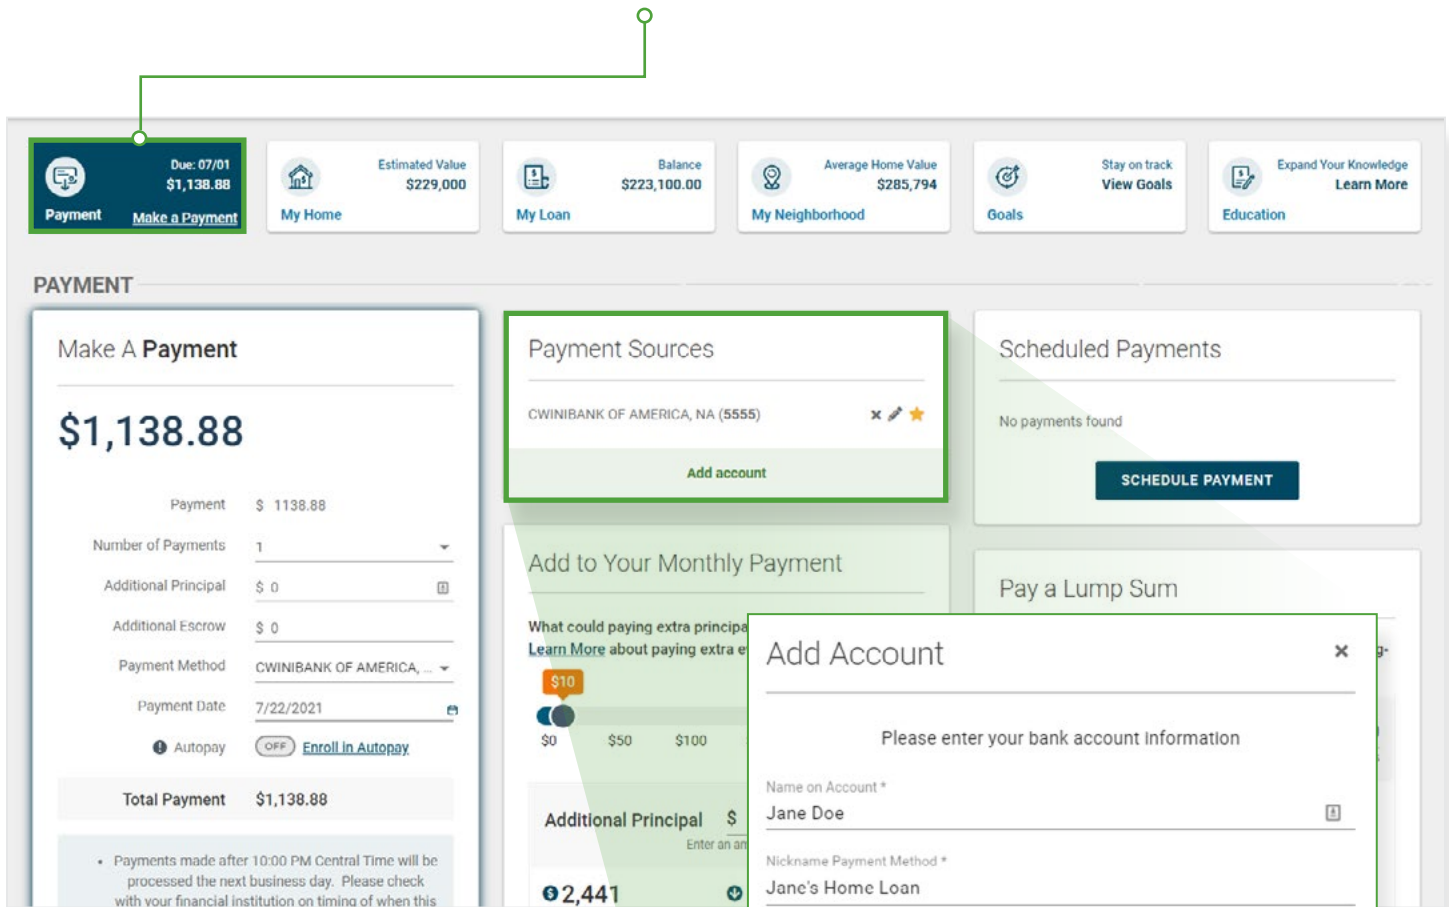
Payment
Due: 07/01
$1,138.88
Make a Payment

My Home
Estimated Value
$229,000

My Loan
Balance
$223,100.00

My Neighborhood
Average Home Value
$285,794

Goals
Stay on track
View Goals

Education
Expand Your Knowledge
Learn More

PAYMENT

Make A Payment

$1,138.88

| Payment | $ 1138.88 |
|---|---|
| Number of Payments | 1 |
| Additional Principal | $ 0 |
| Additional Escrow | $ 0 |
| Payment Method | CWINIBANK OF AMERICA, ... |
| Payment Date | 7/22/2021 |
| Autopay | OFF Enroll in Autopay |
| Total Payment | $1,138.88 |

• Payments made after 10:00 PM Central Time will be processed the next business day. Please check with your financial institution on timing of when this

Payment Sources

CWINIBANK OF AMERICA, NA (5555)

Add account

Scheduled Payments

No payments found

SCHEDULE PAYMENT

Add to Your Monthly Payment

What could paying extra principa
Learn More about paying extra e

$10
$0 $50 $100

Additional Principal $
Enter an an

2,441

Pay a Lump Sum

Add Account

Please enter your bank account information

Name on Account *
Jane Doe

Nickname Payment Method *
Jane's Home Loan